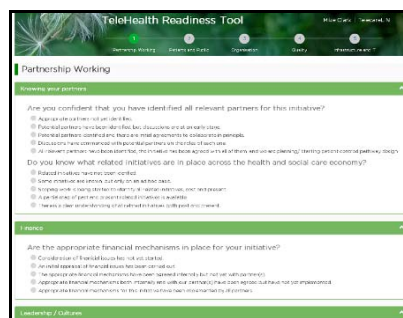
TeleHealth Readiness Tool

Partnership Working

Knowing your partners

Are you confident that you have identified all relevant partners for this initiative?

Do you know what related initiatives are in place across the health and social care economy?

Finance

Are the appropriate financial mechanisms in place for your initiative?

Leadership / Cultures